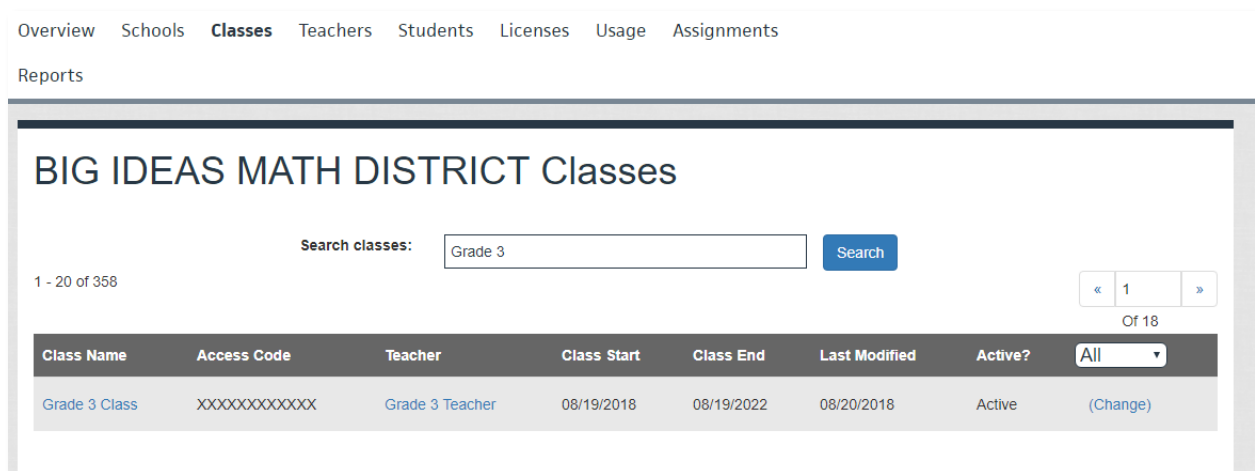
Overview Schools **Classes** Teachers Students Licenses Usage Assignments

Reports

BIG IDEAS MATH DISTRICT Classes

Search classes: Grade 3 Search

1 - 20 of 358

« 1 »
Of 18

| Class Name | Access Code | Teacher | Class Start | Class End | Last Modified | Active? | All |
|---|---|---|---|---|---|---|---|
| Grade 3 Class | XXXXXXXXXXXX | Grade 3 Teacher | 08/19/2018 | 08/19/2022 | 08/20/2018 | Active | (Change) |